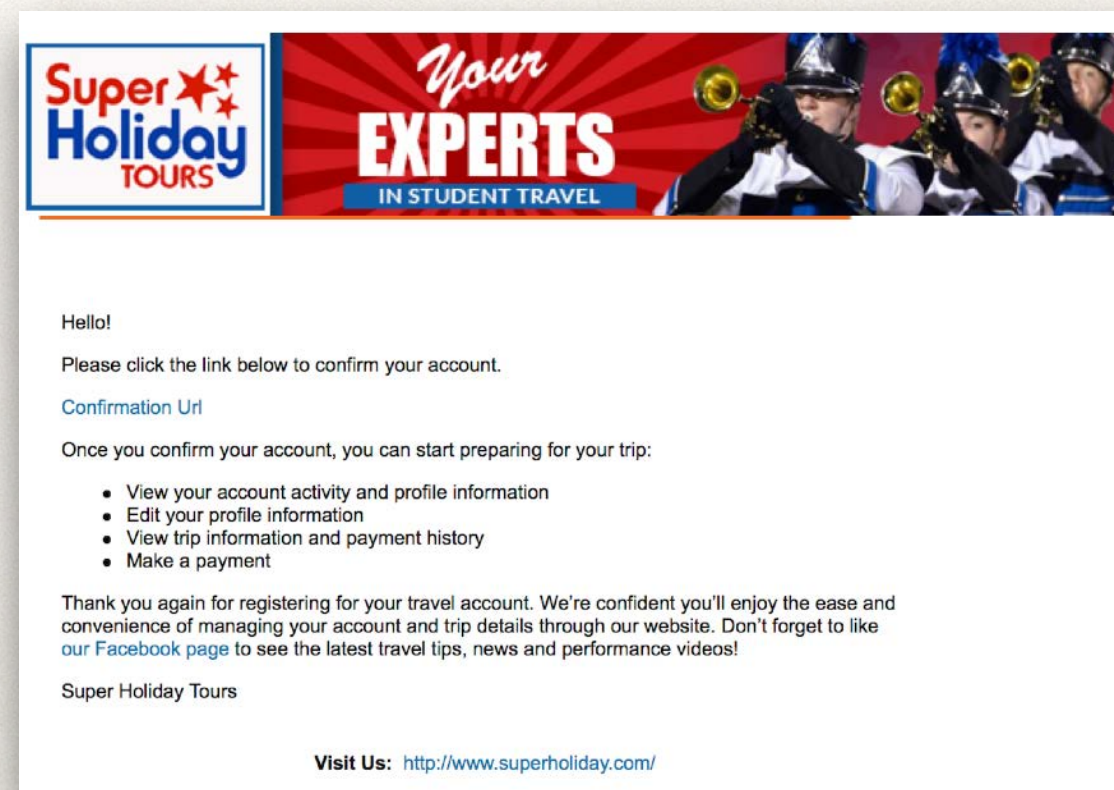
Super Holiday TOURS

Your EXPERTS IN STUDENT TRAVEL

Hello!

Please click the link below to confirm your account.

Confirmation Url

Once you confirm your account, you can start preparing for your trip:

- View your account activity and profile information
- Edit your profile information
- View trip information and payment history
- Make a payment

Thank you again for registering for your travel account. We're confident you'll enjoy the ease and convenience of managing your account and trip details through our website. Don't forget to like our Facebook page to see the latest travel tips, news and performance videos!

Super Holiday Tours

Visit Us: http://www.superholiday.com/